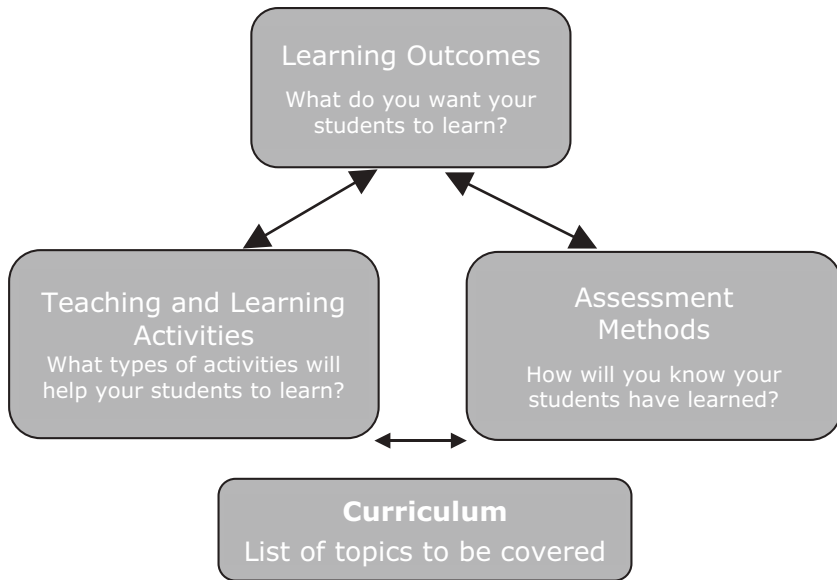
Learning Outcomes

What do you want your students to learn?

Teaching and Learning Activities

What types of activities will help your students to learn?

Assessment Methods

How will you know your students have learned?

**Curriculum**

List of topics to be covered